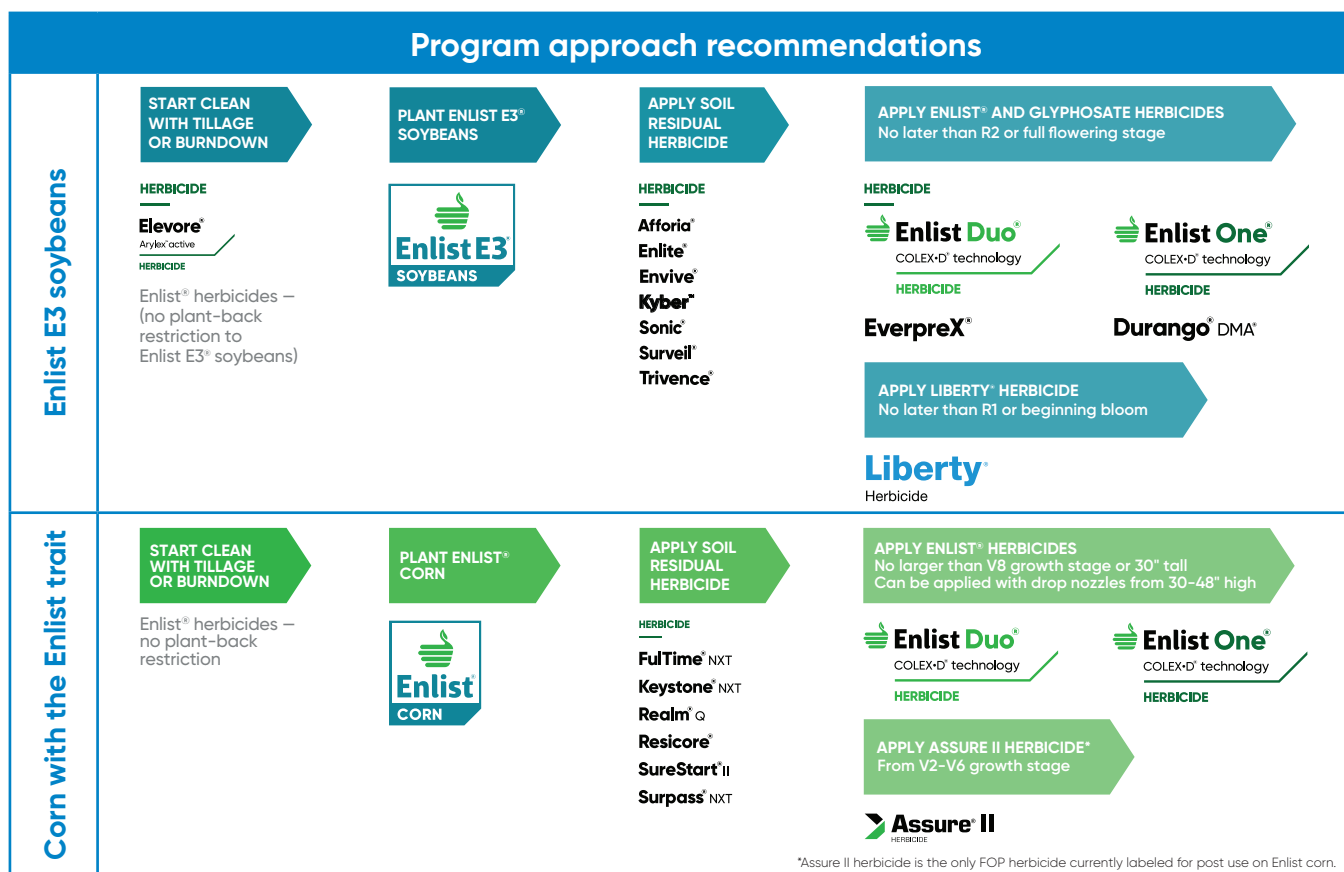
Program approach recommendations

Enlist E3 soybeans

START CLEAN WITH TILLAGE OR BURNDOWN

HERBICIDE

Elevore®
Arylex® active
HERBICIDE

Enlist® herbicides — (no plant-back restriction to Enlist E3® soybeans)

PLANT ENLIST E3® SOYBEANS

Enlist E3®
SOYBEANS

APPLY SOIL RESIDUAL HERBICIDE

HERBICIDE

Afforia®
Enlite®
Envive®
Kyber™
Sonic®
Surveil®
Trivence®

APPLY ENLIST® AND GLYPHOSATE HERBICIDES
No later than R2 or full flowering stage

HERBICIDE

Enlist Duo®
COLEX-D® technology
HERBICIDE

Enlist One®
COLEX-D® technology
HERBICIDE

EverpreX®

Durango® DMA®

APPLY LIBERTY® HERBICIDE
No later than R1 or beginning bloom

Liberty®
Herbicide

Corn with the Enlist trait

START CLEAN WITH TILLAGE OR BURNDOWN

Enlist® herbicides — no plant-back restriction

PLANT ENLIST® CORN

Enlist®
CORN

APPLY SOIL RESIDUAL HERBICIDE

HERBICIDE

FulTime® NXT
Keystone® NXT
Realm® Q
Resicore®
SureStart® II
Surpass® NXT

APPLY ENLIST® HERBICIDES
No larger than V8 growth stage or 30" tall
Can be applied with drop nozzles from 30-48" high

Enlist Duo®
COLEX-D® technology
HERBICIDE

Enlist One®
COLEX-D® technology
HERBICIDE

APPLY ASSURE II HERBICIDE*
From V2-V6 growth stage

Assure® II
HERBICIDE

*Assure II herbicide is the only FOP herbicide currently labeled for post use on Enlist corn.